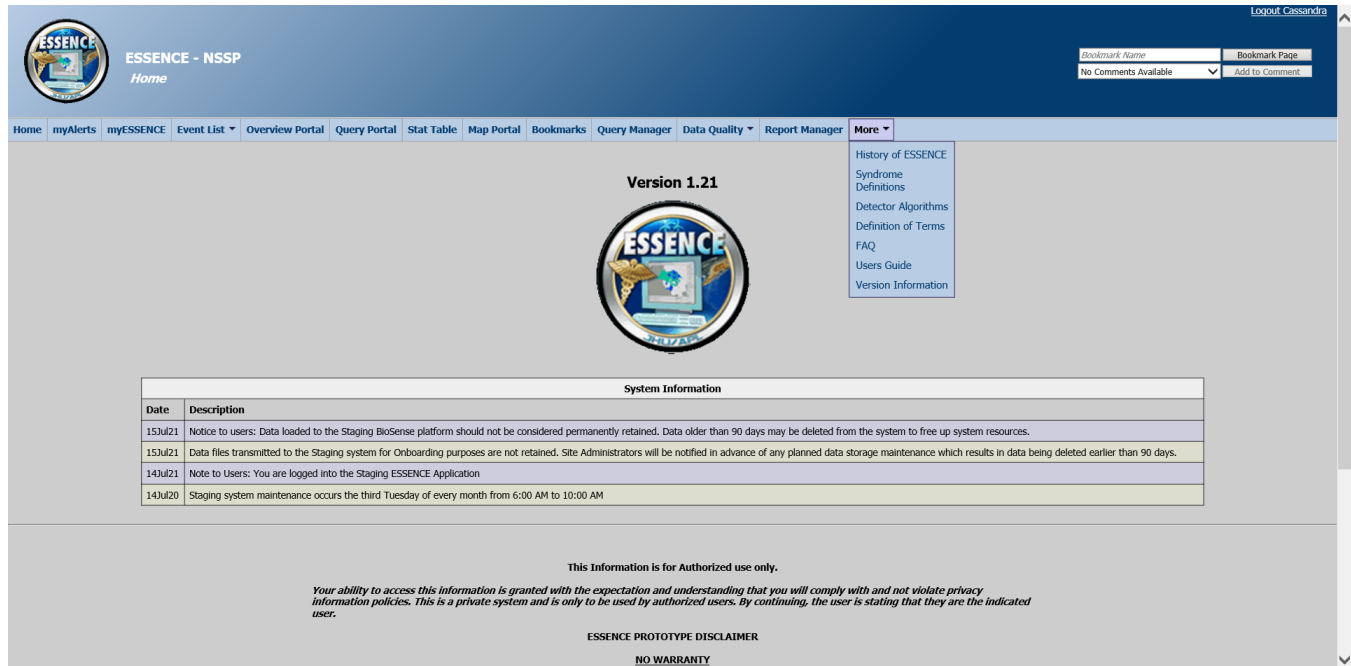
Logout Cassandra

ESSENCE

ESSENCE - NSSP
Home

Bookmark Name
Bookmark Page
No Comments Available
Add to Comment

Home | myAlerts | myESSENCE | Event List | Overview Portal | Query Portal | Stat Table | Map Portal | Bookmarks | Query Manager | Data Quality | Report Manager | More

History of ESSENCE
Syndrome Definitions
Detector Algorithms
Definition of Terms
FAQ
Users Guide
Version Information

Version 1.21

ESSENCE
JHU/APL

| System Information | |
|---|---|
| Date | Description |
| 15Jul21 | Notice to users: Data loaded to the Staging BioSense platform should not be considered permanently retained. Data older than 90 days may be deleted from the system to free up system resources. |
| 15Jul21 | Data files transmitted to the Staging system for Onboarding purposes are not retained. Site Administrators will be notified in advance of any planned data storage maintenance which results in data being deleted earlier than 90 days. |
| 14Jul21 | Note to Users: You are logged into the Staging ESSENCE Application |
| 14Jul20 | Staging system maintenance occurs the third Tuesday of every month from 6:00 AM to 10:00 AM |

This Information is for Authorized use only.

Your ability to access this information is granted with the expectation and understanding that you will comply with and not violate privacy information policies. This is a private system and is only to be used by authorized users. By continuing, the user is stating that they are the indicated user.

ESSENCE PROTOTYPE DISCLAIMER

NO WARRANTY